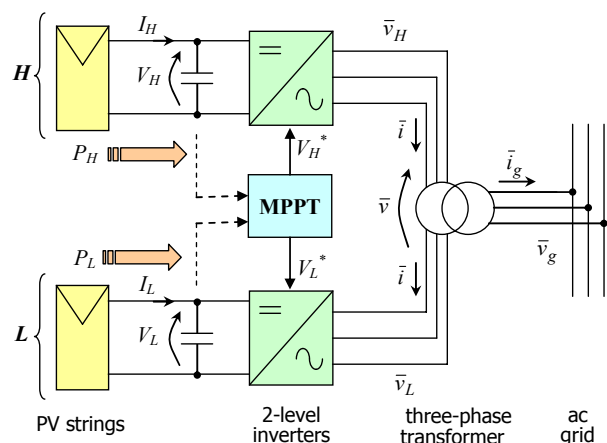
$H$

$I_H$

$V_H$

$\bar{v}_H$

=

~

$P_H$

$V_H{}^*$

$\bar{i}$

MPPT

$\bar{i}_g$

$\bar{v}$

$P_L$

$V_L{}^*$

$\bar{v}_g$

$\bar{i}$

$L$

$I_L$

$V_L$

=

~

$\bar{v}_L$

PV strings

2-level inverters

three-phase transformer

ac grid